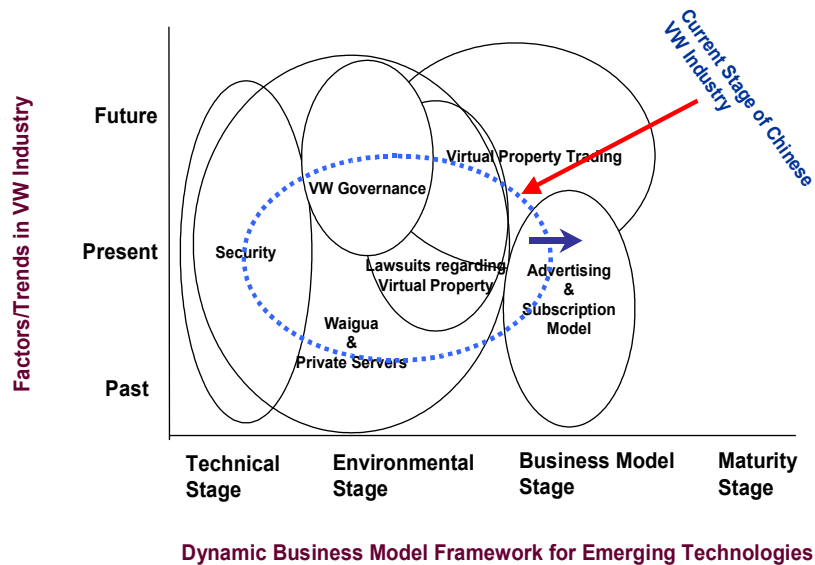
Current Stage of Chinese VW Industry

Factors/Trends in VW Industry

Future

Present

Past

Virtual Property Trading

VW Governance

Security

Lawsuits regarding Virtual Property

Advertising & Subscription Model

Waigua & Private Servers

Technical Stage

Environmental Stage

Business Model Stage

Maturity Stage

Dynamic Business Model Framework for Emerging Technologies